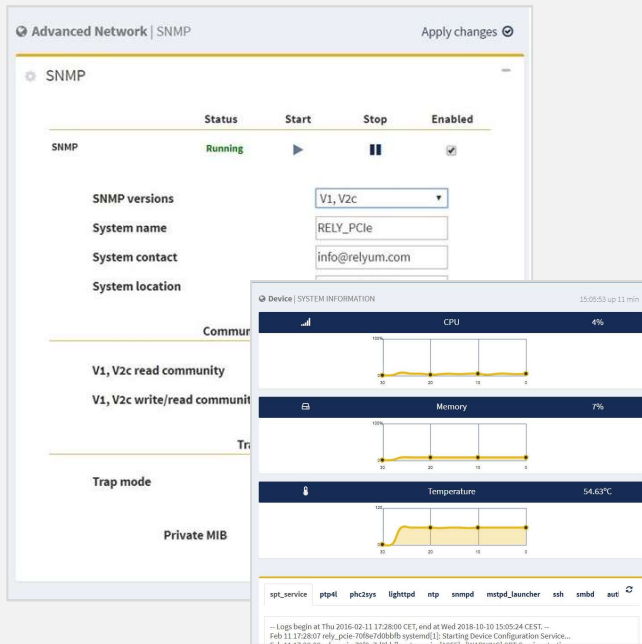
Advanced Network | SNMP

Apply changes

SNMP

| | Status | Start | Stop | Enabled |
|---|---|---|---|---|
| SNMP | Running | | | |

SNMP versions V1, V2c

System name RELY_PCIe

System contact info@relyum.com

System location

Commun

V1, V2c read community

V1, V2c write/read communit

Tr

Trap mode

Private MIB

Device | SYSTEM INFORMATION

15:05:53 up 11 min

CPU 4%

100%

0

30 20 10 0

Memory 7%

100%

0

30 20 10 0

Temperature 54.63°C

120

0

30 20 10 0

spt_service ptp4l phc2sys lighttpd ntp snmpd mstpd_launcher ssh smbd aut

-- Logs begin at Thu 2016-02-11 17:28:00 CET, end at Wed 2018-10-10 15:05:24 CEST. --
Feb 11 17:28:07 rely_pcie-70f8e7d0bbfb systemd[1]: Starting Device Configuration Service...
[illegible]